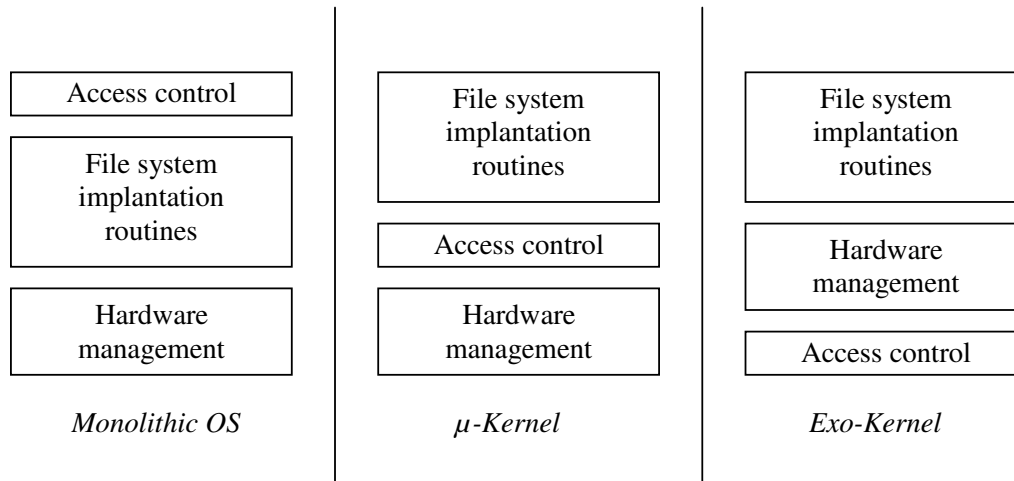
Access control

File system implantation routines

Hardware management

*Monolithic OS*

File system implantation routines

Access control

Hardware management

*μ-Kernel*

File system implantation routines

Hardware management

Access control

*Exo-Kernel*